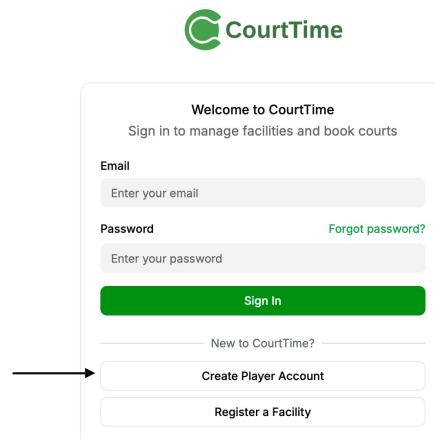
CourtTime

Welcome to CourtTime

Sign in to manage facilities and book courts

Email

Enter your email

Password

Forgot password?

Enter your password

Sign In

New to CourtTime?

Create Player Account

Register a Facility